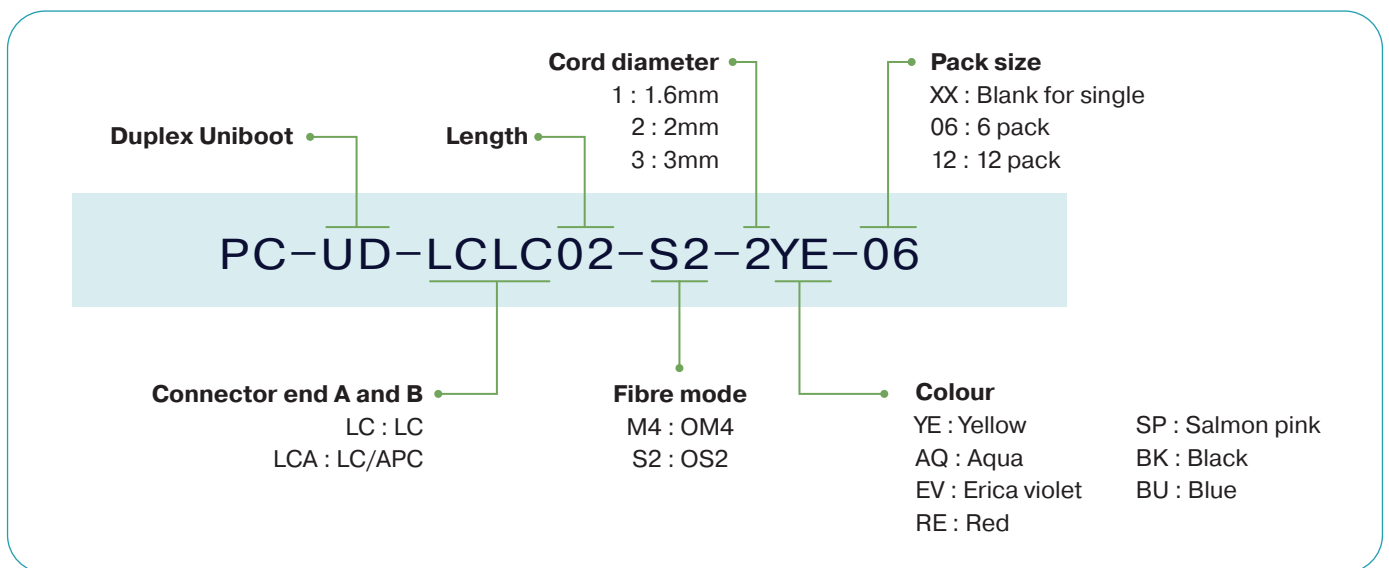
Cord diameter
1 : 1.6mm
2 : 2mm
3 : 3mm

Pack size
XX : Blank for single
06 : 6 pack
12 : 12 pack

Duplex Uniboot

Length

PC–UD–LCLC02–S2–2YE–06

Connector end A and B
LC : LC
LCA : LC/APC

Fibre mode
M4 : OM4
S2 : OS2

Colour
YE : Yellow
AQ : Aqua
EV : Erica violet
RE : Red
SP : Salmon pink
BK : Black
BU : Blue